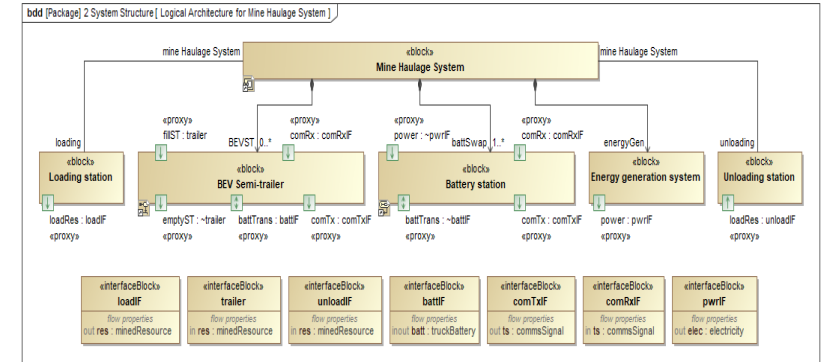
bdd [Package] 2 System Structure [ Logical Architecture for Mine Haulage System ]

mine Haulage System

«block»
Mine Haulage System

mine Haulage System

loading

«proxy»
fillST : trailer

BEVST 0..*

«proxy»
comRx : comRxIF

«proxy»
power : ~pwrIF

battSwap 1..*

«proxy»
comRx : comRxIF

energyGen

unloading

«block»
Loading station

«block»
BEV Semi-trailer

«block»
Battery station

«block»
Energy generation system

«block»
Unloading station

loadRes : loadIF
«proxy»

emptyST : ~trailer
«proxy»

battTrans : battIF
«proxy»

comTx : comTxIF
«proxy»

battTrans : ~battIF
«proxy»

comTx : comTxIF
«proxy»

power : pwrIF
«proxy»

loadRes : unloadIF
«proxy»

«interfaceBlock»
loadIF
flow properties
out res : minedResource

«interfaceBlock»
trailer
flow properties
in res : minedResource

«interfaceBlock»
unloadIF
flow properties
in res : minedResource

«interfaceBlock»
battIF
flow properties
inout batt : truckBattery

«interfaceBlock»
comTxIF
flow properties
out ts : commsSignal

«interfaceBlock»
comRxIF
flow properties
in ts : commsSignal

«interfaceBlock»
pwrIF
flow properties
out elec : electricity